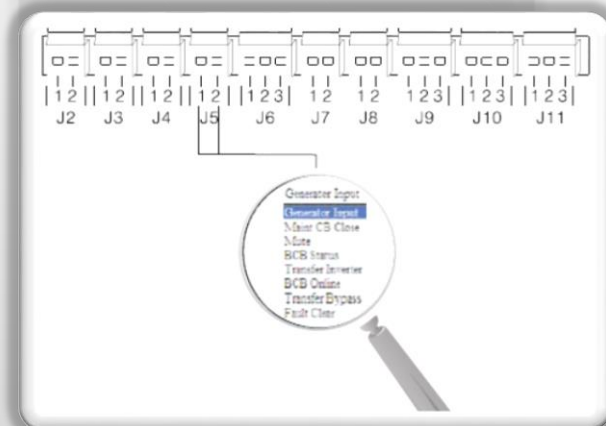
1 2 1 2 1 2 1 2 1 2 3 1 2 1 2 1 2 3 1 2 3 1 2 3

J2 J3 J4 J5 J6 J7 J8 J9 J10 J11

Generator Input

Generator Input

Maint CB Close

Mute

BCB Status

Transfer Inverter

BCB Online

Transfer Bypass

Fault Clear